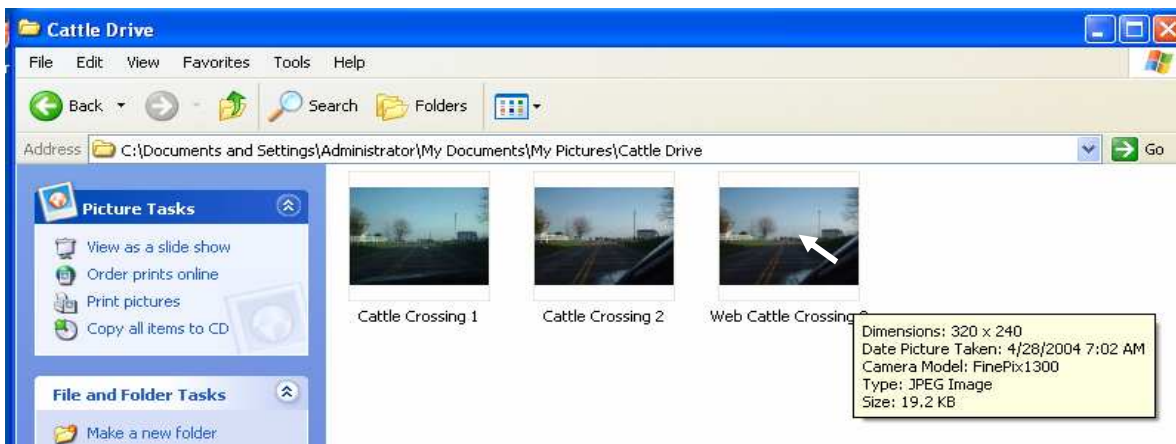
Cattle Drive

File Edit View Favorites Tools Help

Back Search Folders

Address C:\Documents and Settings\Administrator\My Documents\My Pictures\Cattle Drive Go

Picture Tasks

View as a slide show
Order prints online
Print pictures
Copy all items to CD

File and Folder Tasks

Make a new folder

Cattle Crossing 1

Cattle Crossing 2

Web Cattle Crossing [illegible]

Dimensions: 320 x 240
Date Picture Taken: 4/28/2004 7:02 AM
Camera Model: FinePix1300
Type: JPEG Image
Size: 19.2 KB